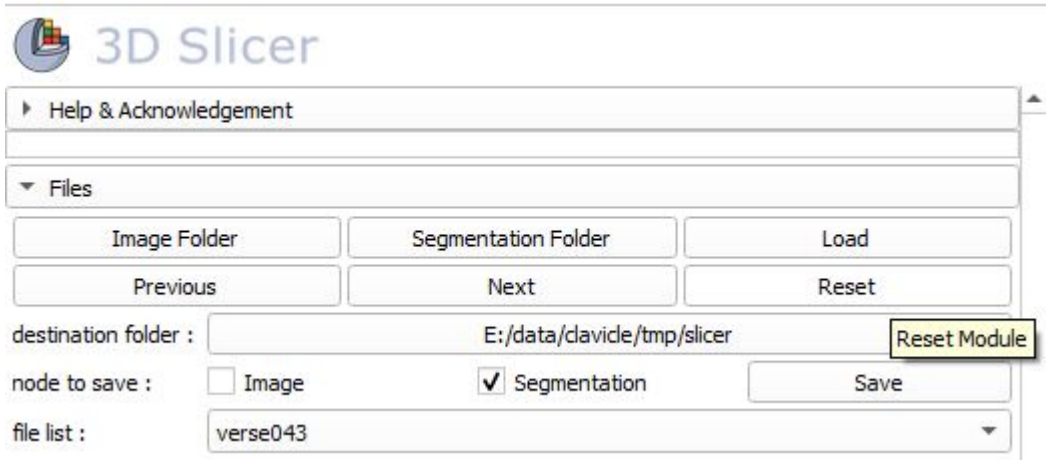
3D Slicer

Help & Acknowledgement

Files

Image Folder | Segmentation Folder | Load

Previous | Next | Reset

destination folder : E:/data/clavicle/tmp/slicer

Reset Module

node to save : Image ✓ Segmentation Save

file list : verse043